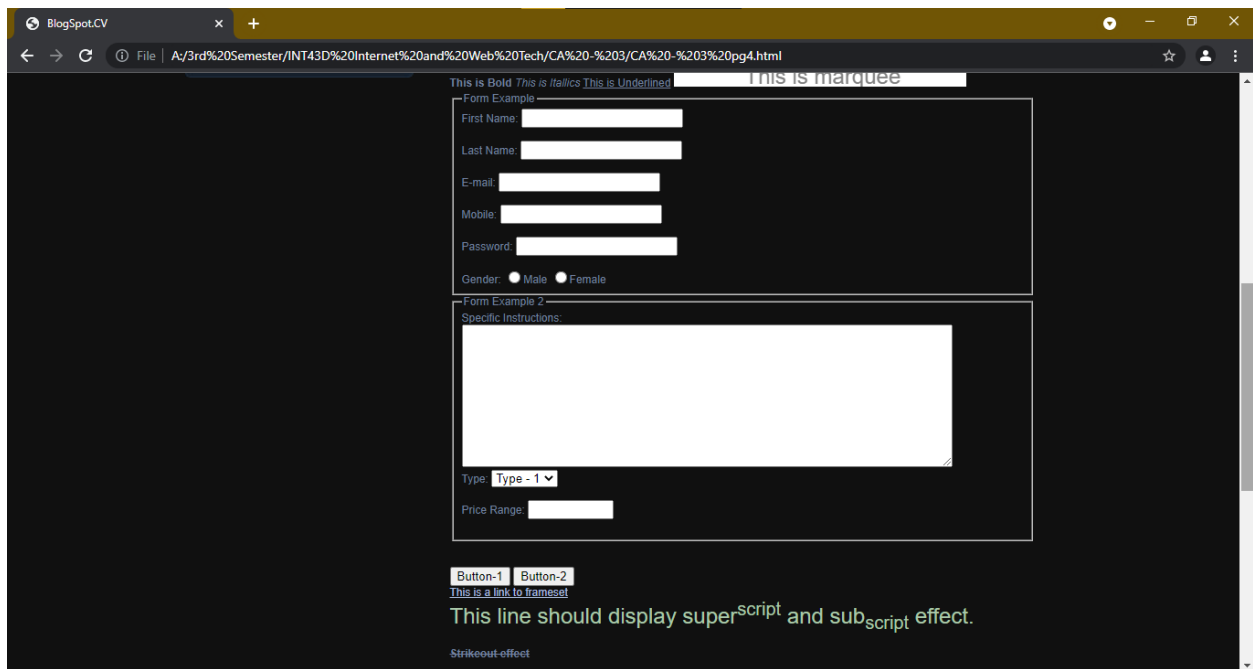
BlogSpot.CV ×

File | A:/3rd%20Semester/INT43D%20Internet%20and%20Web%20Tech/CA%20-%203/CA%20-%203%20pg4.html

This is Bold This is Itallics This is Underlined This is marquee

Form Example
First Name:
Last Name:
E-mail:
Mobile:
Password:
Gender: Male Female

Form Example 2
Specific Instructions:
Type: Type - 1
Price Range:

Button-1 Button-2
This is a link to frameset
This line should display super$^{script}$ and sub$_{script}$ effect.
Strikeout effect